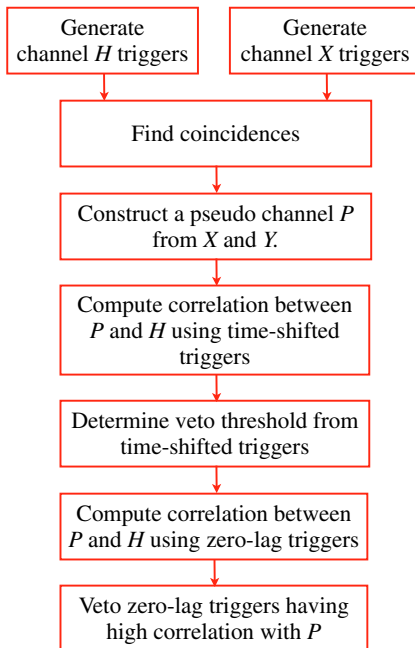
Generate channel $H$ triggers

Generate channel $X$ triggers

Find coincidences

Construct a pseudo channel $P$ from $X$ and $Y$.

Compute correlation between $P$ and $H$ using time-shifted triggers

Determine veto threshold from time-shifted triggers

Compute correlation between $P$ and $H$ using zero-lag triggers

Veto zero-lag triggers having high correlation with $P$